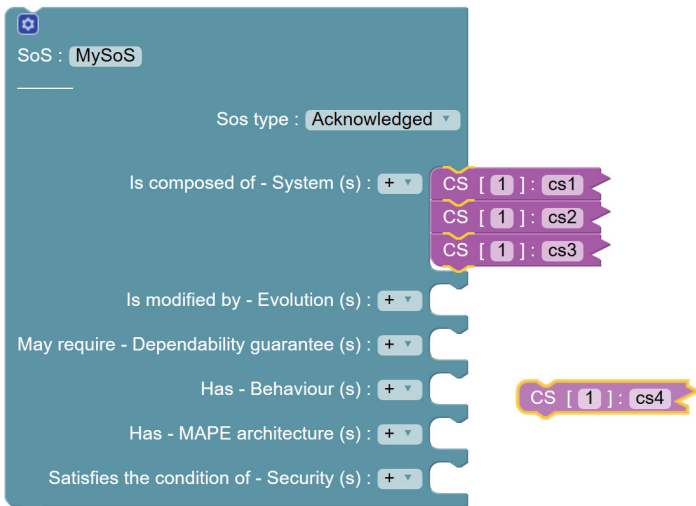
SoS : MySoS
______

Sos type : Acknowledged ▾

Is composed of - System (s) : + ▾
CS [ 1 ] : cs1
CS [ 1 ] : cs2
CS [ 1 ] : cs3

Is modified by - Evolution (s) : + ▾

May require - Dependability guarantee (s) : + ▾

Has - Behaviour (s) : + ▾

CS [ 1 ] : cs4

Has - MAPE architecture (s) : + ▾

Satisfies the condition of - Security (s) : + ▾